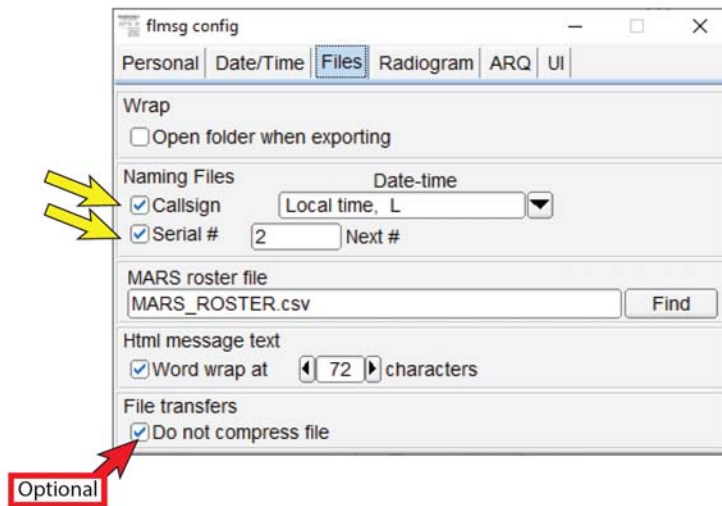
flmsg config

Personal | Date/Time | Files | Radiogram | ARQ | UI

Wrap

Open folder when exporting

Naming Files

Date-time

Callsign

Local time, L

Serial #

2

Next #

MARS roster file

MARS_ROSTER.csv

Find

Html message text

Word wrap at

72

characters

File transfers

Do not compress file

Optional